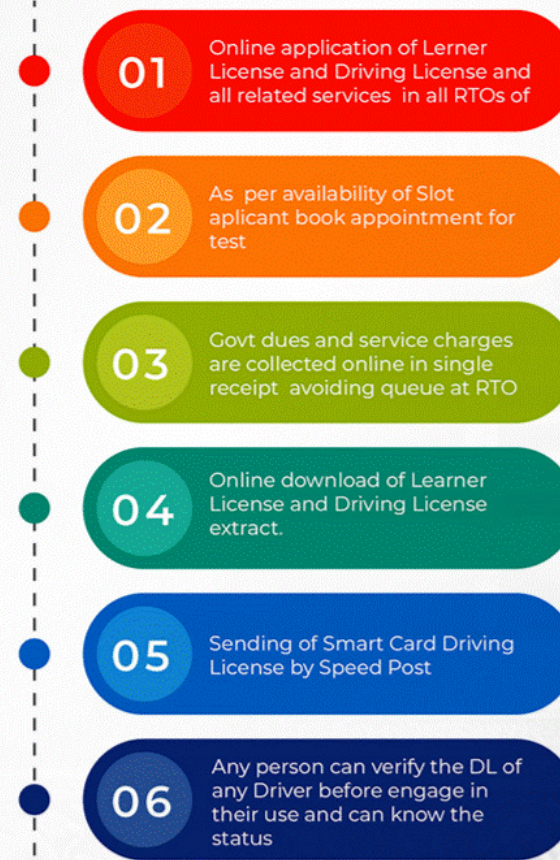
01

Online application of Lerner License and Driving License and all related services in all RTOs of

02

As per availability of Slot aplicant book appointment for test

03

Govt dues and service charges are collected online in single receipt avoiding queue at RTO

04

Online download of Learner License and Driving License extract.

05

Sending of Smart Card Driving License by Speed Post

06

Any person can verify the DL of any Driver before engage in their use and can know the status